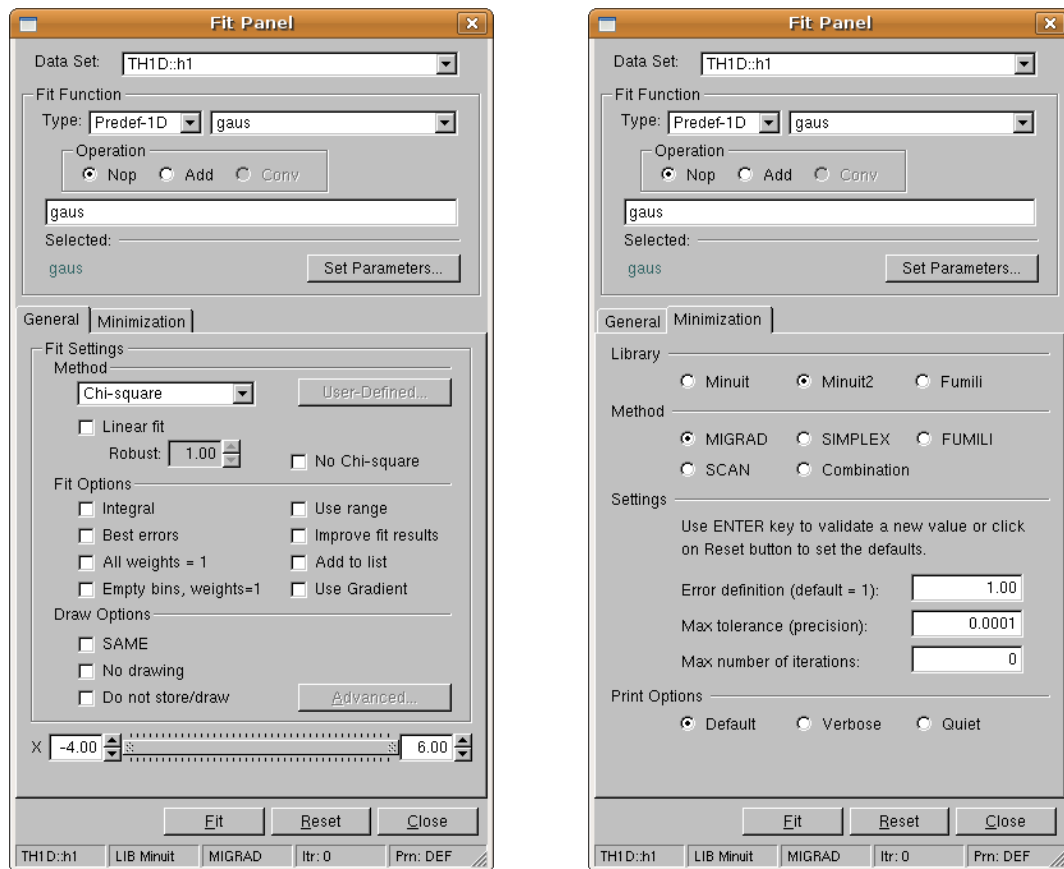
Fit Panel

Data Set: TH1D::h1

Fit Function

Type: Predef-1D gaus

Operation

Nop Add Conv

gaus

Selected:

gaus

Set Parameters...

General Minimization

Fit Settings

Method

Chi-square

User-Defined...

Linear fit

Robust: 1.00

No Chi-square

Fit Options

Integral

Use range

Best errors

Improve fit results

All weights = 1

Add to list

Empty bins, weights=1

Use Gradient

Draw Options

SAME

No drawing

Do not store/draw

Advanced...

X -4.00 6.00

Fit Reset Close

TH1D::h1 LIB Minuit MIGRAD Itr: 0 Prn: DEF

Fit Panel

Data Set: TH1D::h1

Fit Function

Type: Predef-1D gaus

Operation

Nop Add Conv

gaus

Selected:

gaus

Set Parameters...

General Minimization

Library

Minuit Minuit2 Fumili

Method

MIGRAD SIMPLEX FUMILI

SCAN Combination

Settings

Use ENTER key to validate a new value or click on Reset button to set the defaults.

Error definition (default = 1): 1.00

Max tolerance (precision): 0.0001

Max number of iterations: 0

Print Options

Default Verbose Quiet

Fit Reset Close

TH1D::h1 LIB Minuit MIGRAD Itr: 0 Prn: DEF